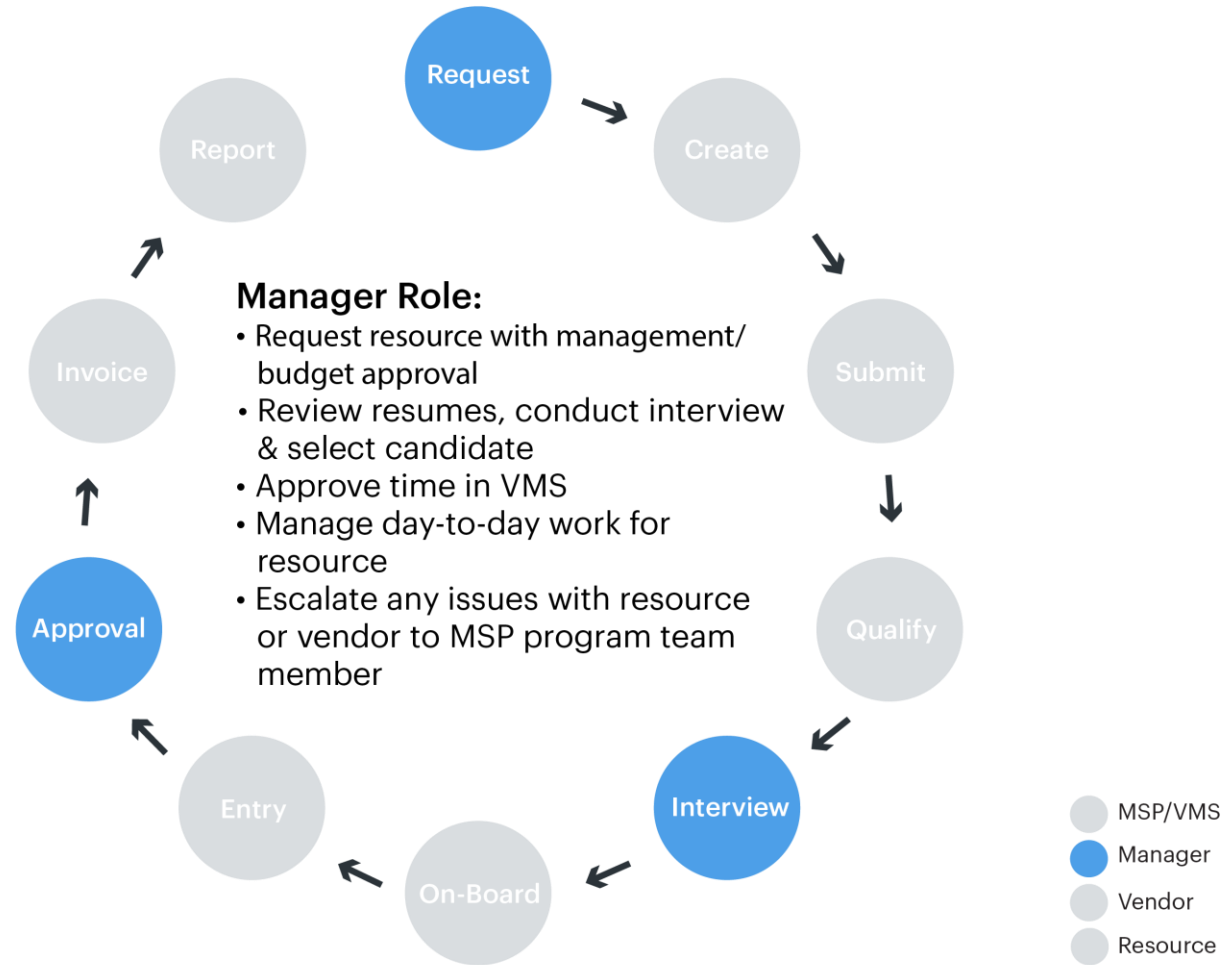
Request

Create

Submit

Qualify

Interview

On-Board

Entry

Approval

Invoice

Report

Manager Role:
• Request resource with management/ budget approval
• Review resumes, conduct interview & select candidate
• Approve time in VMS
• Manage day-to-day work for resource
• Escalate any issues with resource or vendor to MSP program team member

MSP/VMS
Manager
Vendor
Resource